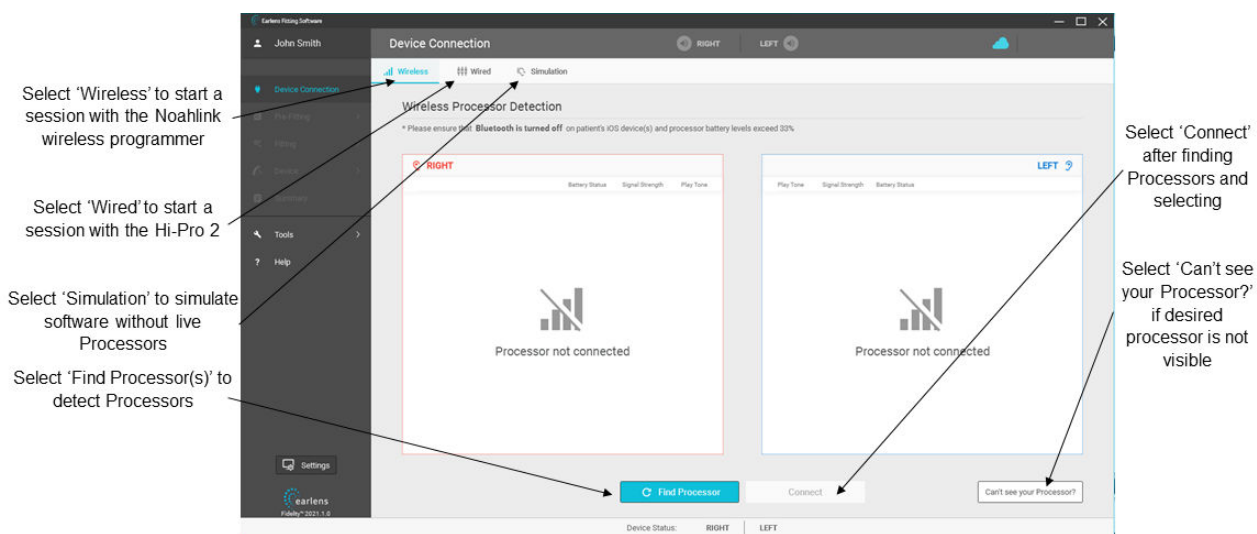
Earlens Fitting Software

John Smith

Device Connection

RIGHT

LEFT

Device Connection

Pre-Fitting

Fitting

Device

Summary

Tools

Help

Wireless

Wired

Simulation

Wireless Processor Detection

* Please ensure that Bluetooth is turned off on patient's iOS device(s) and processor battery levels exceed 33%

RIGHT

Battery Status Signal Strength Play Tone

Processor not connected

LEFT

Play Tone Signal Strength Battery Status

Processor not connected

Find Processor

Connect

Can't see your Processor?

Settings

earlens

Fidelity™ 2021.1.0

Device Status: RIGHT LEFT

Select 'Wireless' to start a session with the Noahlink wireless programmer

Select 'Wired' to start a session with the Hi-Pro 2

Select 'Simulation' to simulate software without live Processors

Select 'Find Processor(s)' to detect Processors

Select 'Connect' after finding Processors and selecting

Select 'Can't see your Processor?' if desired processor is not visible